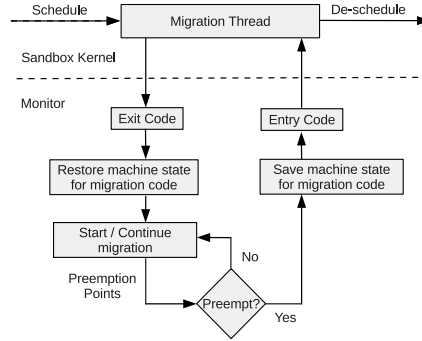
Schedule

Migration Thread

De-schedule

Sandbox Kernel

Monitor

Exit Code

Entry Code

Restore machine state for migration code

Save machine state for migration code

Start / Continue migration

No

Preemption Points

Preempt?

Yes